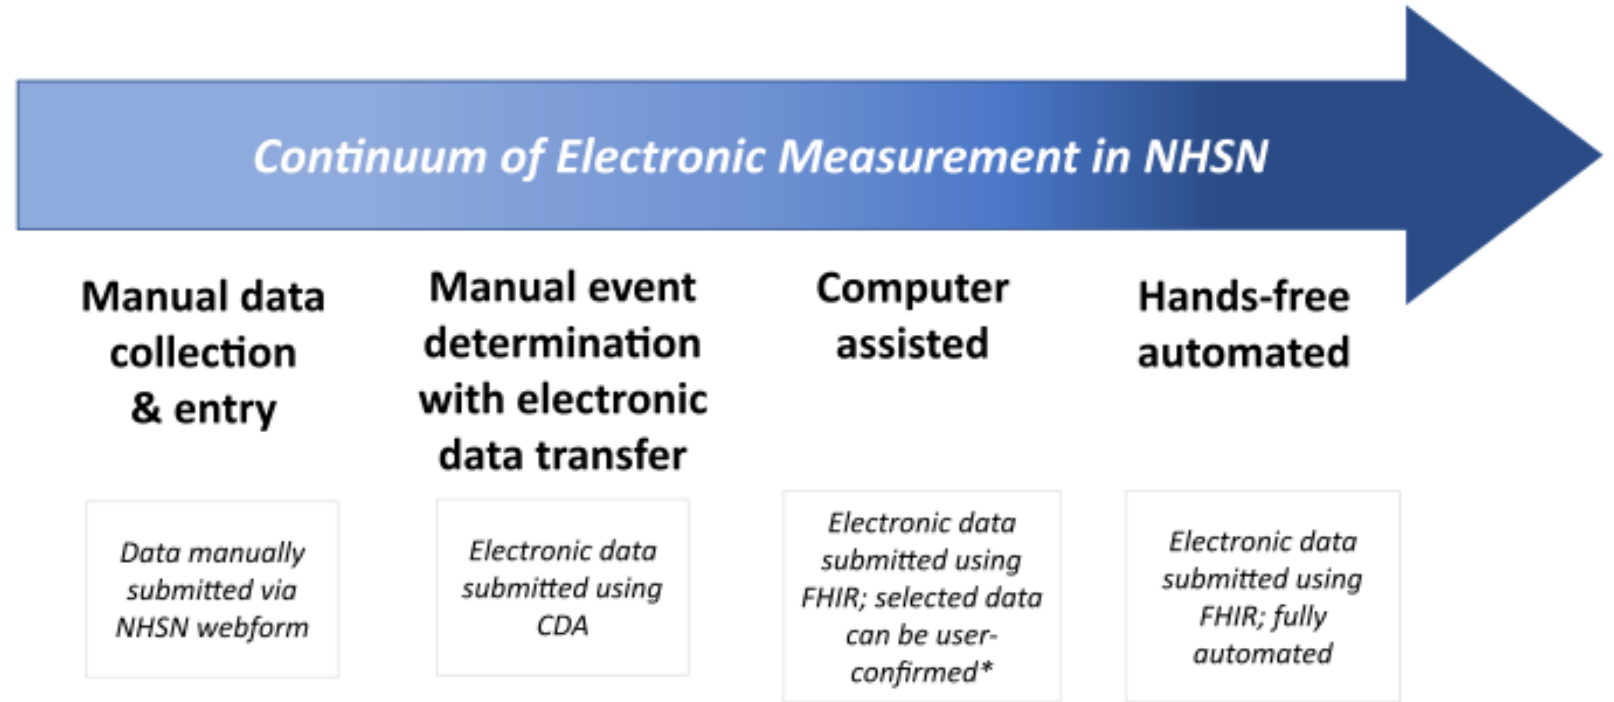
Continuum of Electronic Measurement in NHSN

Manual data collection & entry

Data manually submitted via NHSN webform

Manual event determination with electronic data transfer

Electronic data submitted using CDA

Computer assisted

Electronic data submitted using FHIR; selected data can be user-confirmed*

Hands-free automated

Electronic data submitted using FHIR; fully automated